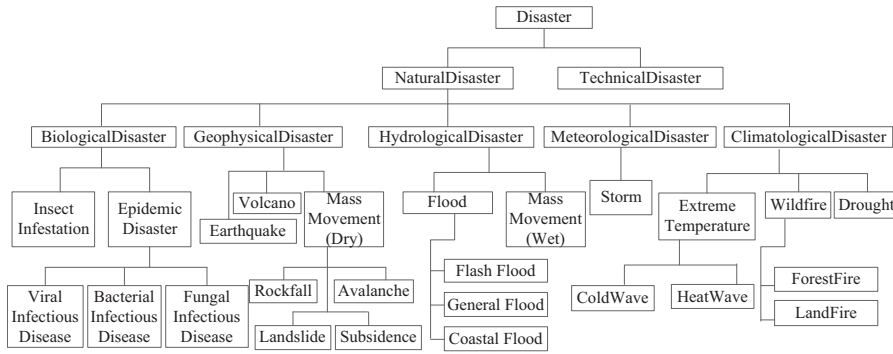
Disaster

NaturalDisaster

TechnicalDisaster

BiologicalDisaster

GeophysicalDisaster

HydrologicalDisaster

MeteorologicalDisaster

ClimatologicalDisaster

Insect Infestation

Epidemic Disaster

Viral Infectious Disease

Bacterial Infectious Disease

Fungal Infectious Disease

Volcano

Earthquake

Mass Movement (Dry)

Rockfall

Avalanche

Landslide

Subsidence

Flood

Mass Movement (Wet)

Flash Flood

General Flood

Coastal Flood

Storm

Extreme Temperature

ColdWave

HeatWave

Wildfire

Drought

ForestFire

LandFire